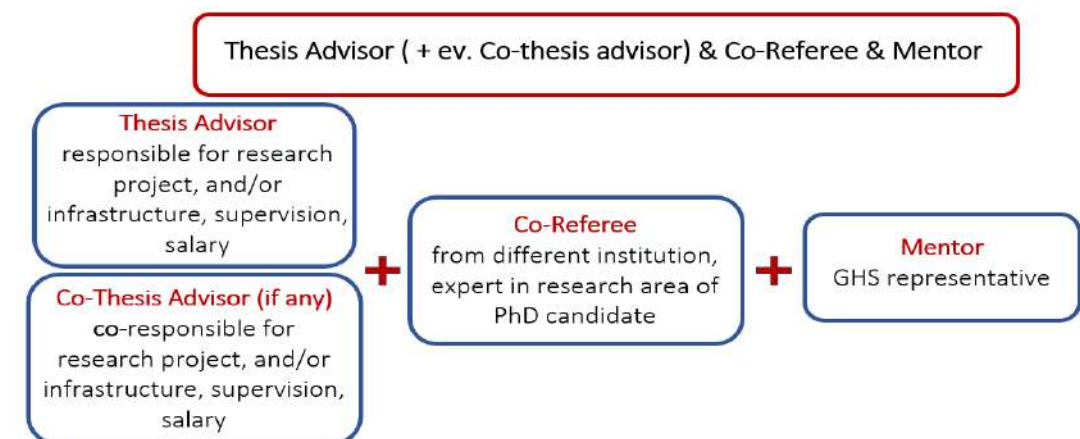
Thesis Advisor ( + ev. Co-thesis advisor) & Co-Referee & Mentor

Thesis Advisor
responsible for research project, and/or infrastructure, supervision, salary

Co-Thesis Advisor (if any)
co-responsible for research project, and/or infrastructure, supervision, salary

+

Co-Referee
from different institution, expert in research area of PhD candidate

+

Mentor
GHS representative